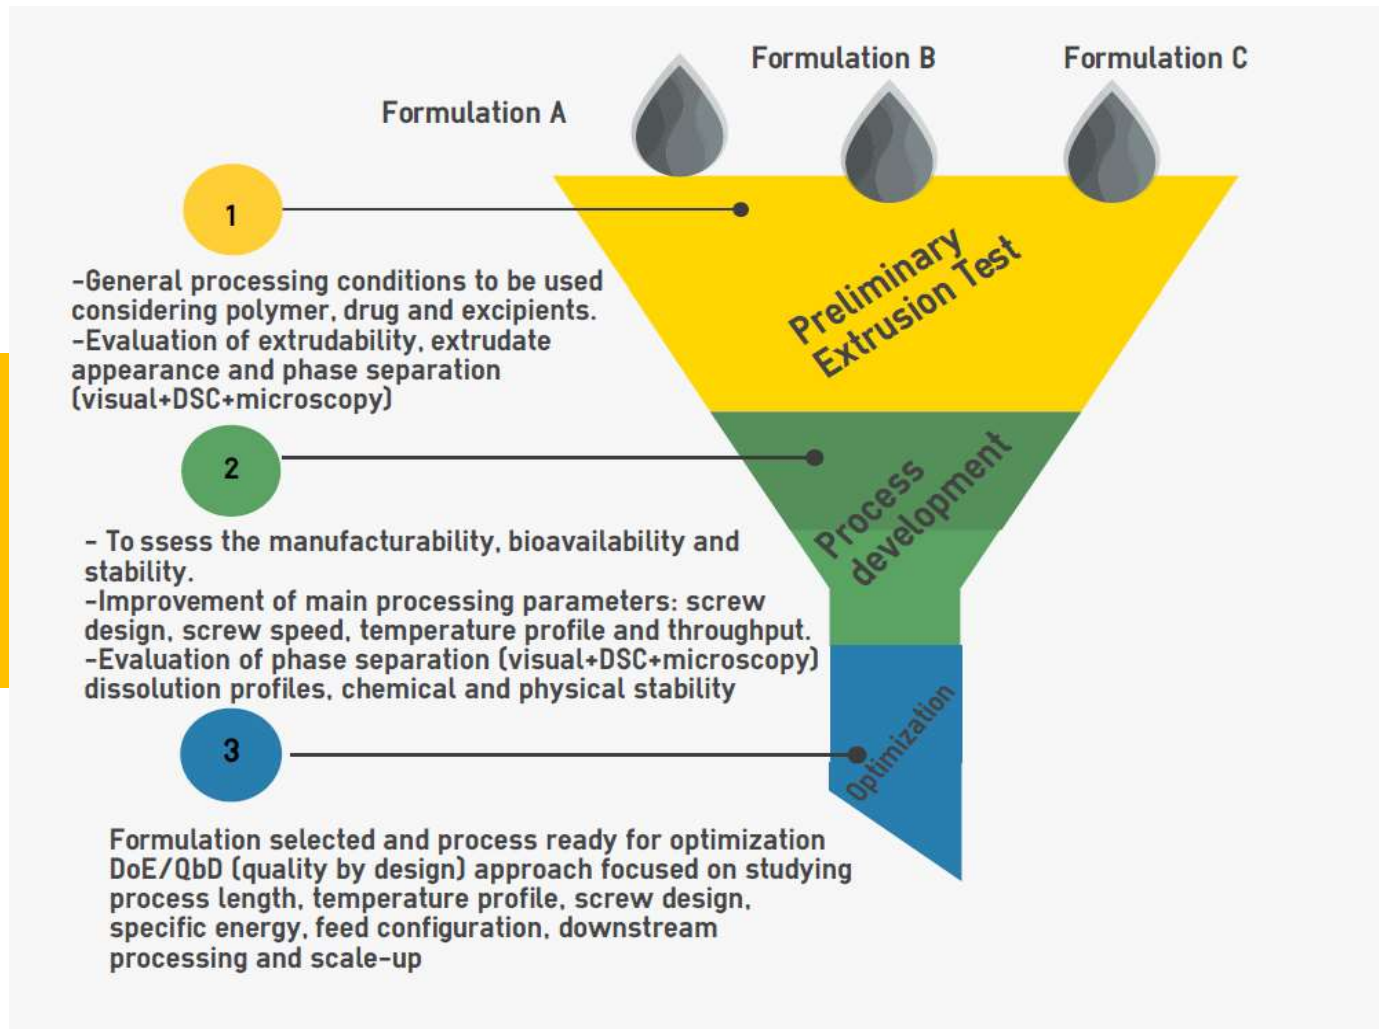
Formulation A

Formulation B

Formulation C

1

-General processing conditions to be used considering polymer, drug and excipients.
-Evaluation of extrudability, extrudate appearance and phase separation (visual+DSC+microscopy)

Preliminary Extrusion Test

2

- To ssess the manufacturability, bioavailability and stability.
-Improvement of main processing parameters: screw design, screw speed, temperature profile and throughput.
-Evaluation of phase separation (visual+DSC+microscopy) dissolution profiles, chemical and physical stability

Process development

3

Optimization

Formulation selected and process ready for optimization DoE/QbD (quality by design) approach focused on studying process length, temperature profile, screw design, specific energy, feed configuration, downstream processing and scale-up